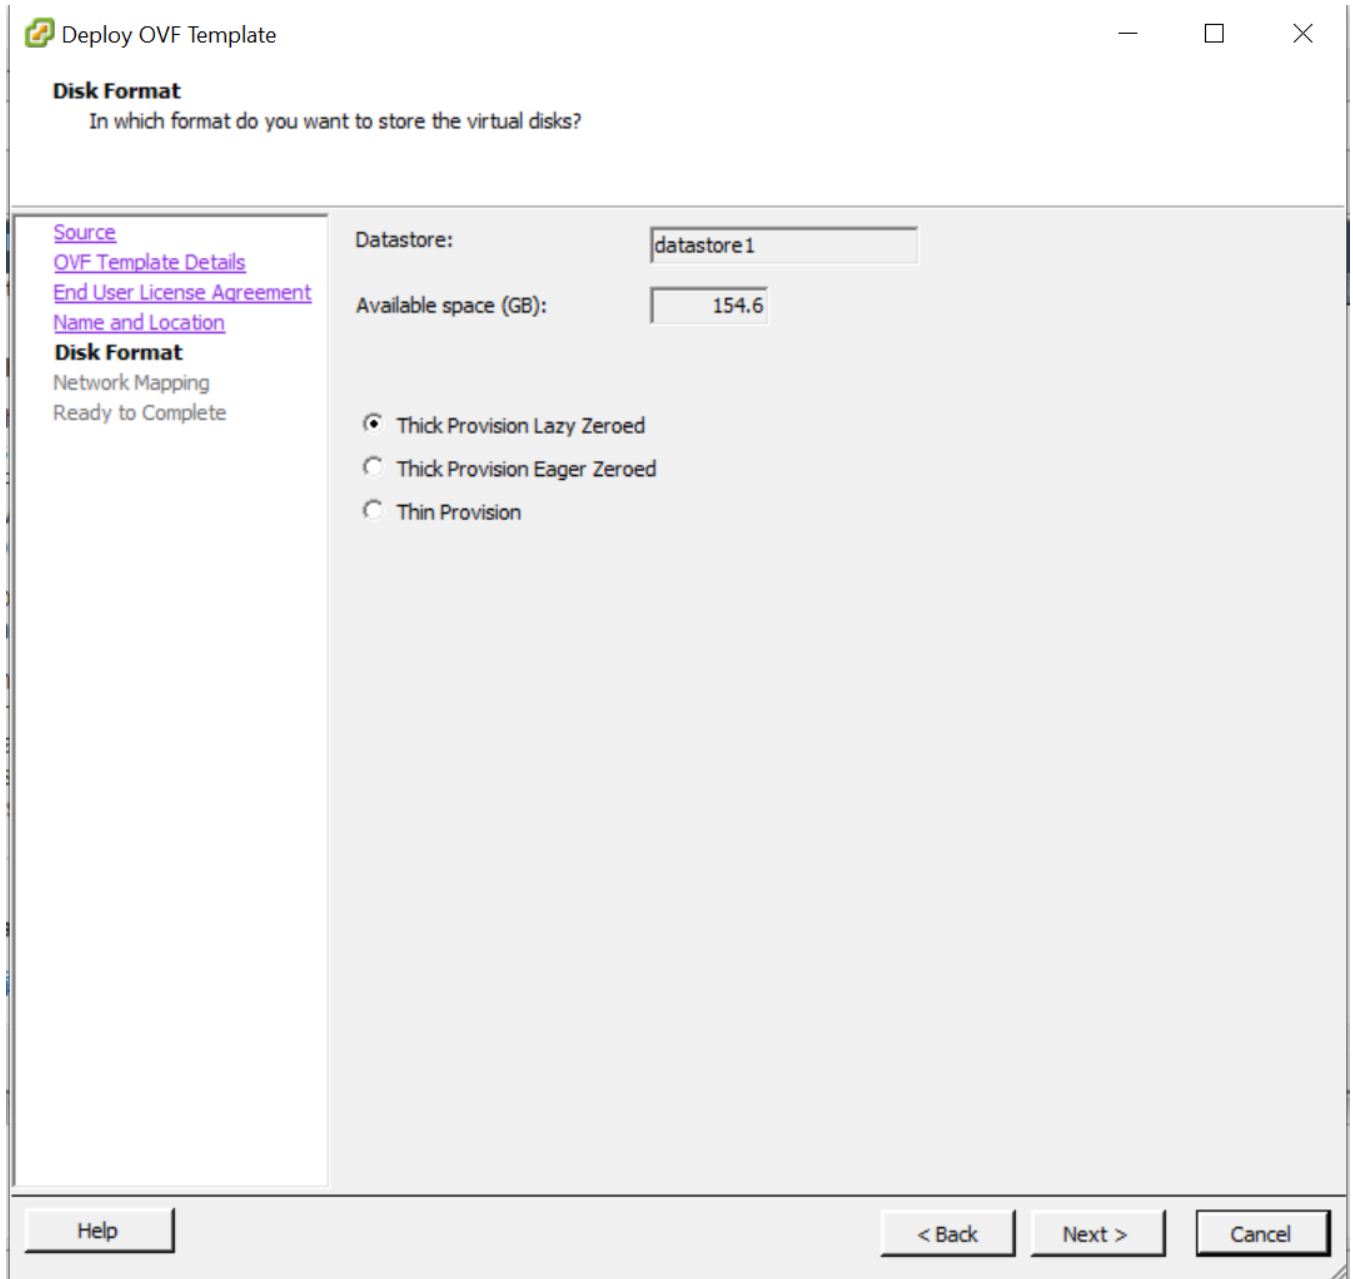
Deploy OVF Template

Disk Format
In which format do you want to store the virtual disks?

Source
OVF Template Details
End User License Agreement
Name and Location
Disk Format
Network Mapping
Ready to Complete

Datastore: datastore1

Available space (GB): 154.6

Thick Provision Lazy Zeroed
Thick Provision Eager Zeroed
Thin Provision

Help

< Back Next > Cancel